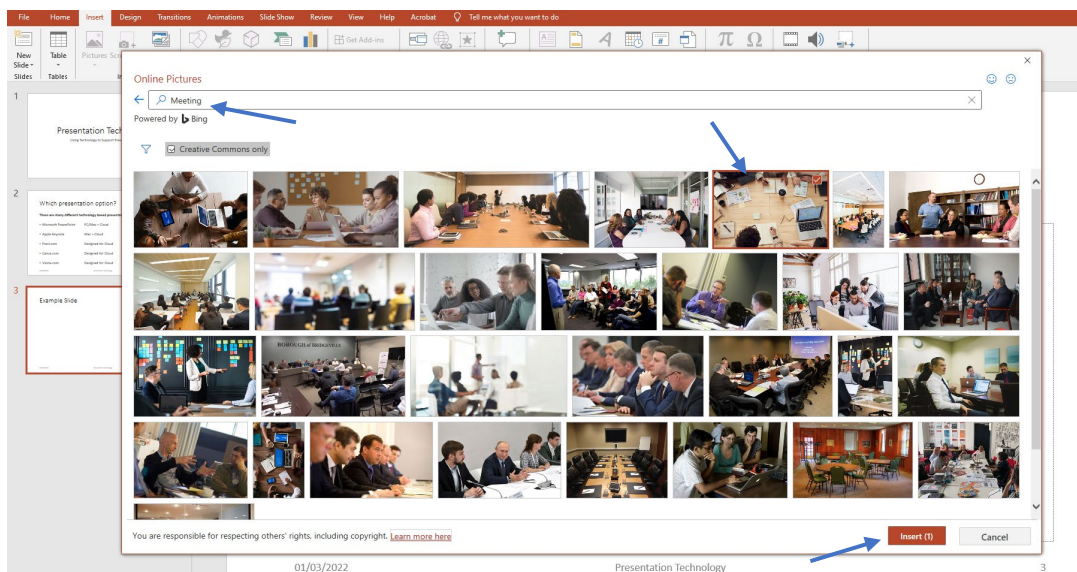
File Home Insert Design Transitions Animations Slide Show Review View Help Acrobat Tell me what you want to do

New Slide Table Pictures Get Add-ins
Slides Tables

1
Presentation Tech
Using Technology to Support Pres

2
Which presentation option?
There are many different technology based presentation
• Microsoft PowerPoint PC/Mac + Cloud
• Apple Keynote Mac + Cloud
• Prezi.com Designed for Cloud
• Canva.com Designed for Cloud
• Visme.com Designed for Cloud

3
Example Slide

Online Pictures
Meeting
Powered by Bing
Creative Commons only

BOROUGH of BRIDGEVILLE

You are responsible for respecting others' rights, including copyright. Learn more here
Insert (1) Cancel

01/03/2022 Presentation Technology 3